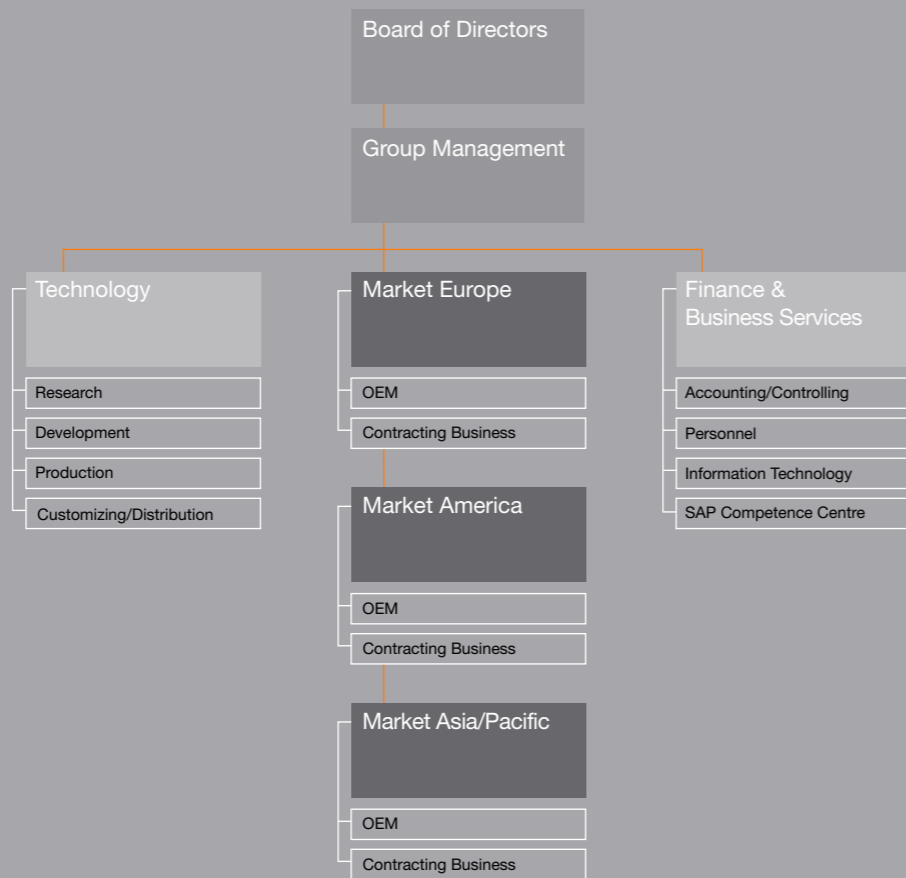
Board of Directors

Group Management

Technology

Research

Development

Production

Customizing/Distribution

Market Europe

OEM

Contracting Business

Market America

OEM

Contracting Business

Market Asia/Pacific

OEM

Contracting Business

Finance & Business Services

Accounting/Controlling

Personnel

Information Technology

SAP Competence Centre